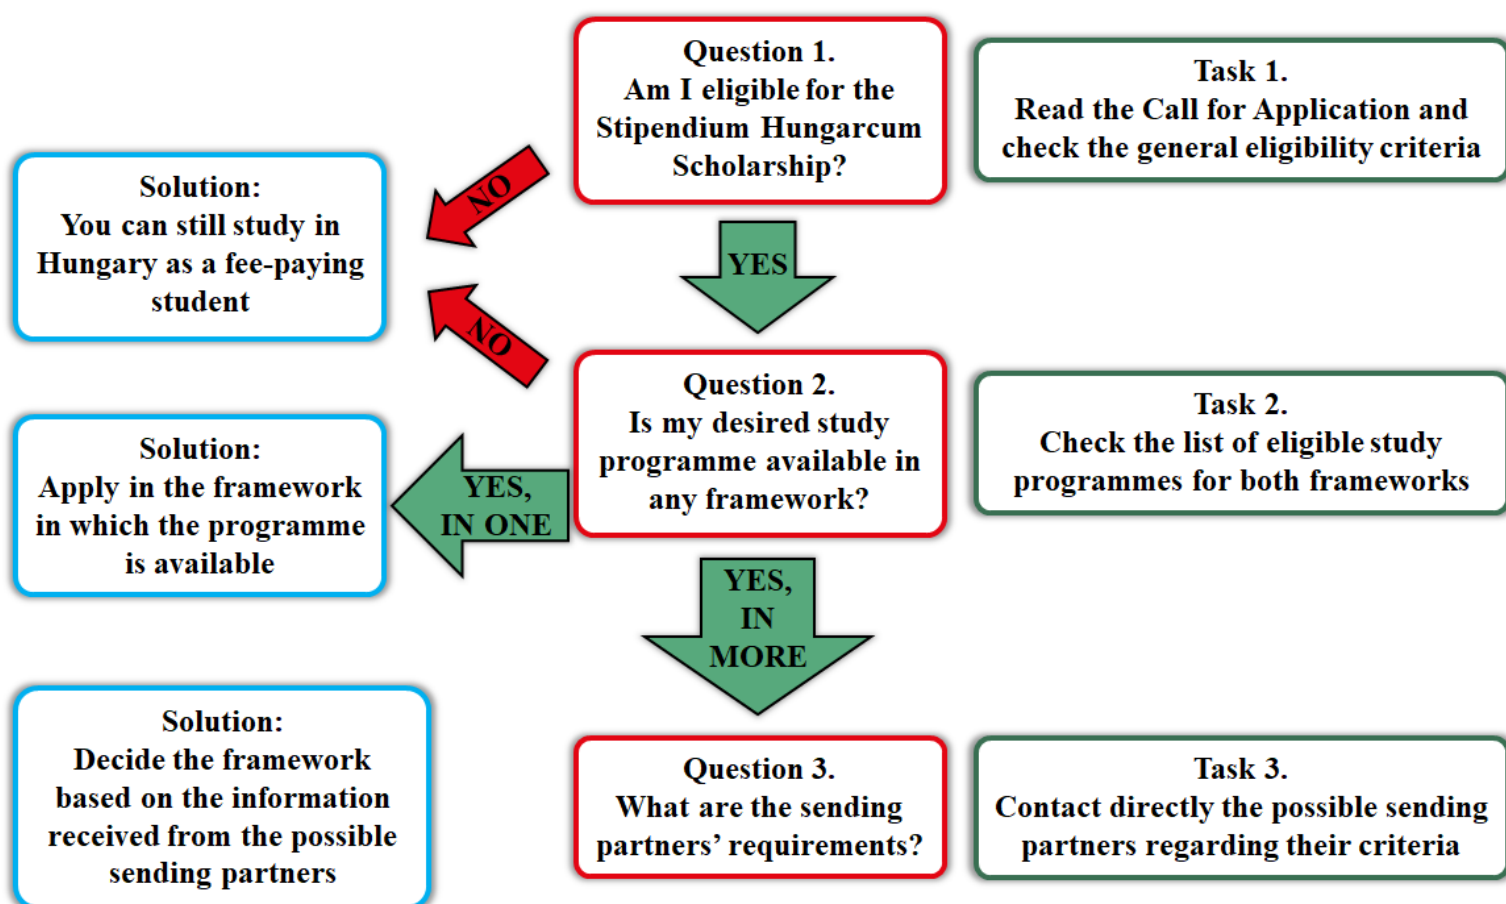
Question 1.
Am I eligible for the Stipendium Hungarcum Scholarship?

Task 1.
Read the Call for Application and check the general eligibility criteria

NO

Solution:
You can still study in Hungary as a fee-paying student

YES

NO

Question 2.
Is my desired study programme available in any framework?

Task 2.
Check the list of eligible study programmes for both frameworks

Solution:
Apply in the framework in which the programme is available

YES, IN ONE

YES, IN MORE

Solution:
Decide the framework based on the information received from the possible sending partners

Question 3.
What are the sending partners' requirements?

Task 3.
Contact directly the possible sending partners regarding their criteria